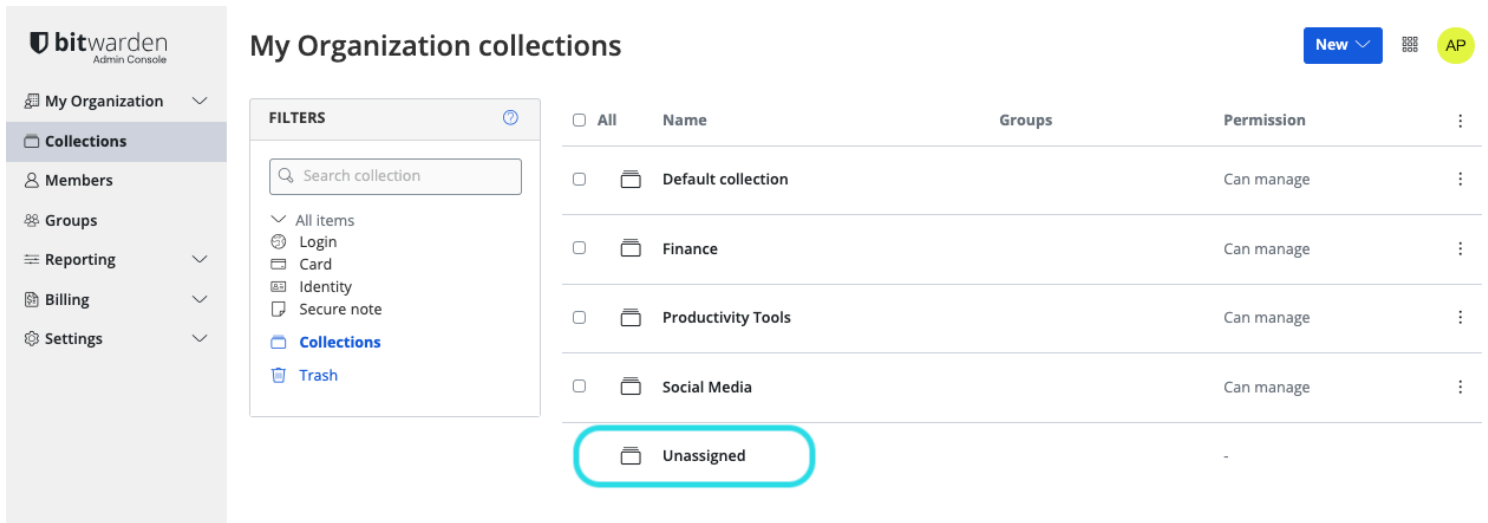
bitwarden
Admin Console

My Organization
Collections
Members
Groups
Reporting
Billing
Settings

My Organization collections

New

AP

FILTERS

Search collection

All items
Login
Card
Identity
Secure note
Collections
Trash

| All | Name | Groups | Permission |
|---|---|---|---|
| | Default collection | | Can manage |
| | Finance | | Can manage |
| | Productivity Tools | | Can manage |
| | Social Media | | Can manage |
| | Unassigned | | - |